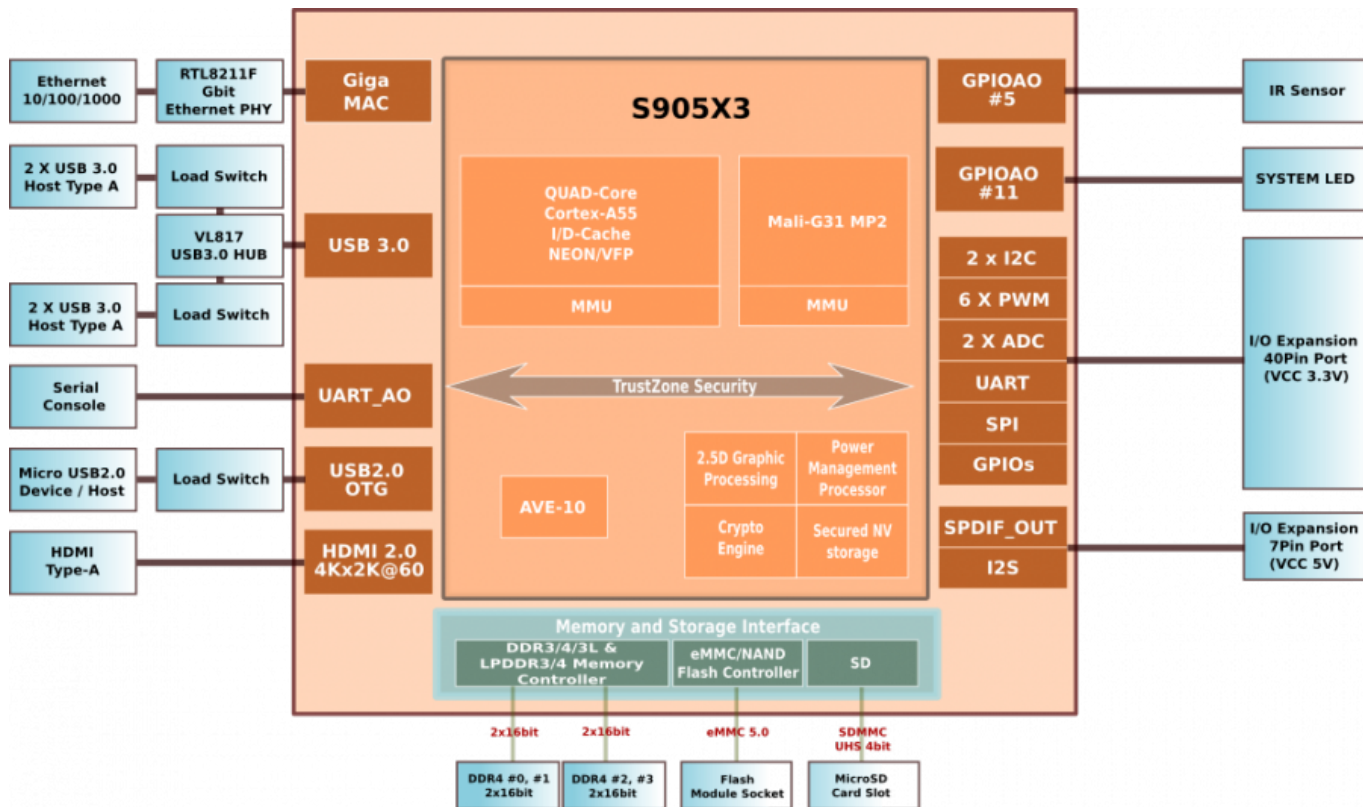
Ethernet 10/100/1000

RTL8211F Gbit Ethernet PHY

Giga MAC

2 X USB 3.0 Host Type A

Load Switch

VL817 USB3.0 HUB

USB 3.0

2 X USB 3.0 Host Type A

Load Switch

Serial Console

UART_AO

Micro USB2.0 Device / Host

Load Switch

USB2.0 OTG

HDMI Type-A

HDMI 2.0 4Kx2K@60

S905X3

QUAD-Core Cortex-A55 I/D-Cache NEON/VFP

MMU

Mali-G31 MP2

MMU

TrustZone Security

2.5D Graphic Processing

Power Management Processor

AVE-10

Crypto Engine

Secured NV storage

GPIOAO #5

IR Sensor

GPIOAO #11

SYSTEM LED

2 x I2C

6 X PWM

2 X ADC

UART

SPI

GPIOs

I/O Expansion 40Pin Port (VCC 3.3V)

SPDIF_OUT

I2S

I/O Expansion 7Pin Port (VCC 5V)

Memory and Storage Interface

DDR3/4/3L & LPDDR3/4 Memory Controller

eMMC/NAND Flash Controller

SD

2x16bit

2x16bit

eMMC 5.0

SDMMC UHS 4bit

DDR4 #0, #1 2x16bit

DDR4 #2, #3 2x16bit

Flash Module Socket

MicroSD Card Slot